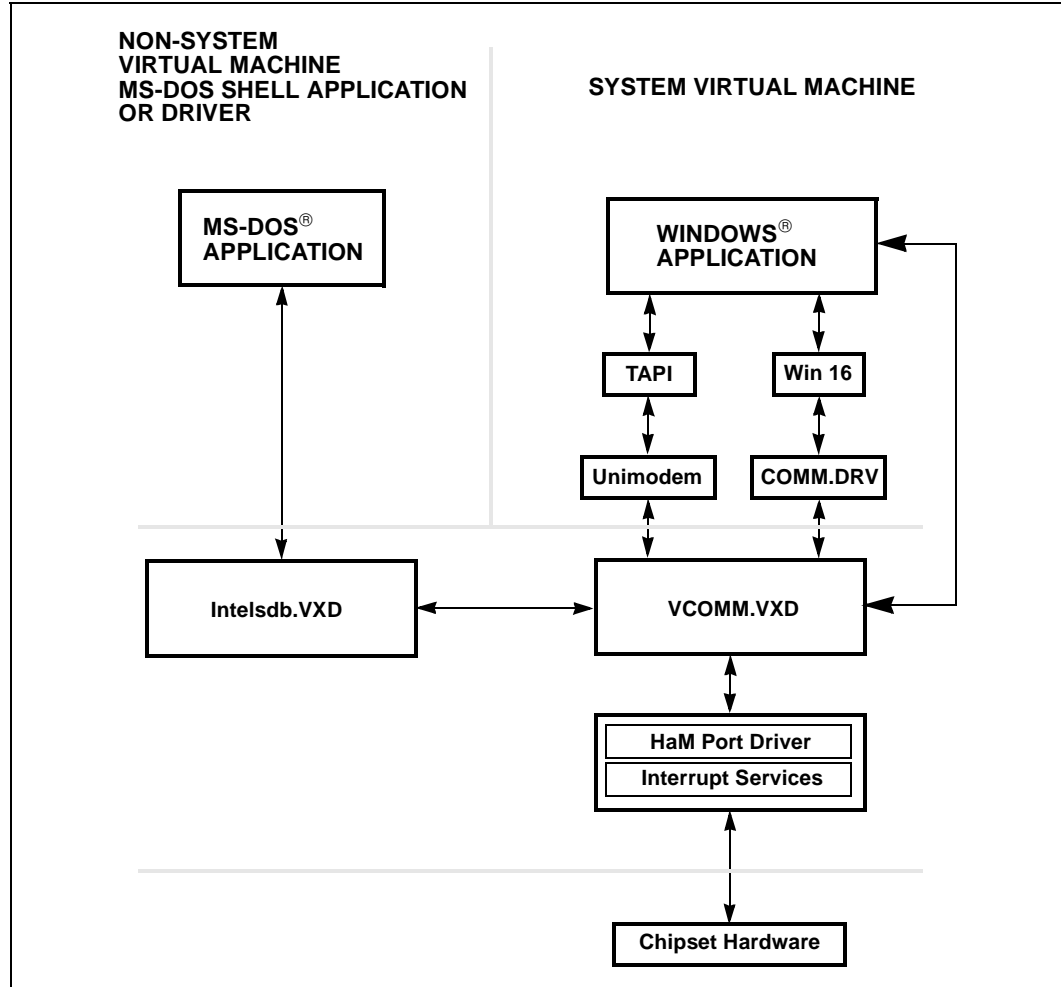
NON-SYSTEM VIRTUAL MACHINE MS-DOS SHELL APPLICATION OR DRIVER

SYSTEM VIRTUAL MACHINE

MS-DOS® APPLICATION

WINDOWS® APPLICATION

TAPI

Win 16

Unimodem

COMM.DRV

Intelsdb.VXD

VCOMM.VXD

HaM Port Driver

Interrupt Services

Chipset Hardware